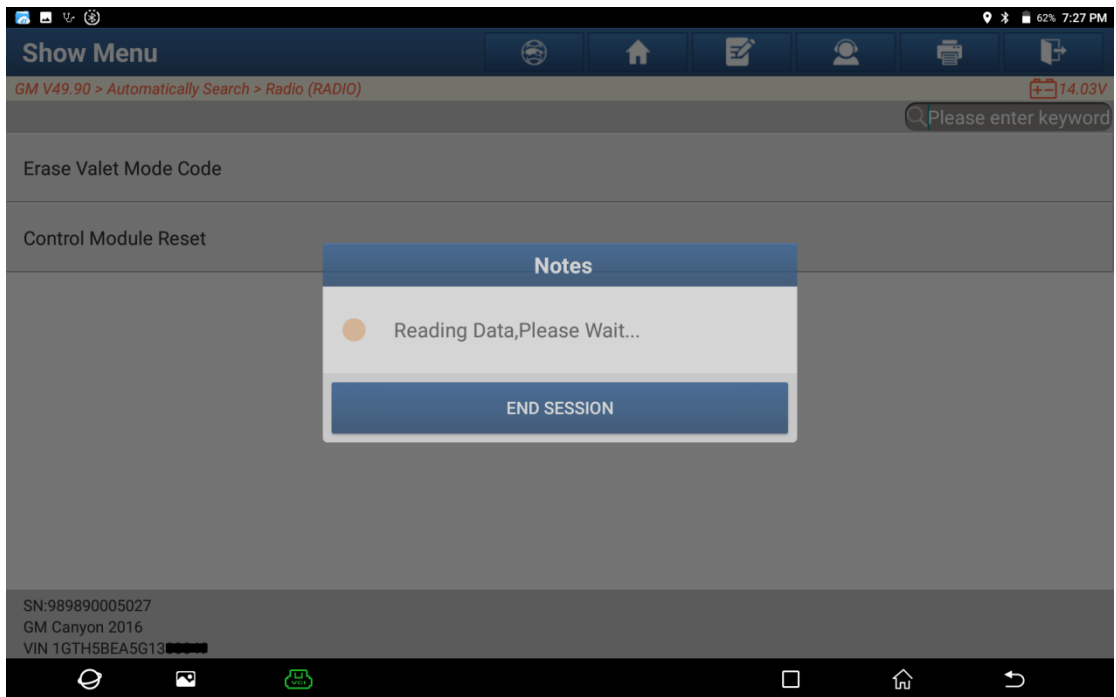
62% 7:27 PM

Show Menu

GM V49.90 > Automatically Search > Radio (RADIO)

14.03V

Please enter keyword

Erase Valet Mode Code

Control Module Reset

Notes

Reading Data,Please Wait...

END SESSION

SN:989890005027
GM Canyon 2016
VIN 1GTH5BEA5G13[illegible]

VCI